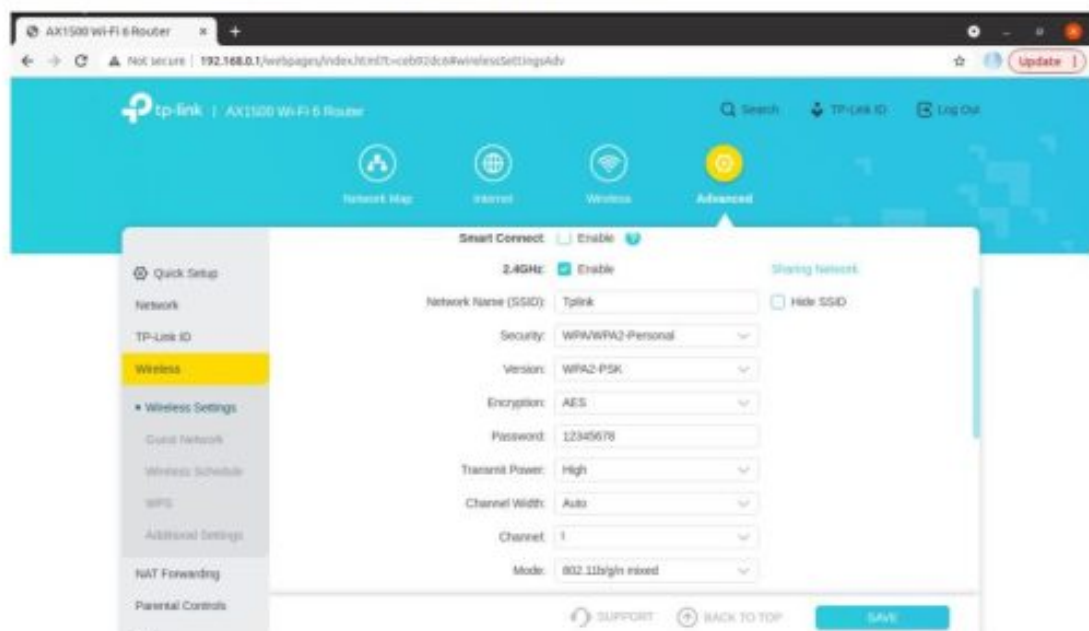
AX1500 Wi-Fi 6 Router ×

Not secure | 192.168.0.1/webpages/index.html?t=ceb92dc6#wirelessSettingsAdv

Update

tp-link | AX1500 Wi-Fi 6 Router

Search TP-Link ID Log Out

Network Map Internet Wireless Advanced

Quick Setup
Network
TP-Link ID
Wireless
• Wireless Settings
Guest Network
Wireless Schedule
WPS
Additional Settings
NAT Forwarding
Parental Controls

Smart Connect: Enable

2.4GHz: Enable Sharing Network

Network Name (SSID): Tplink Hide SSID

Security: WPA/WPA2-Personal

Version: WPA2-PSK

Encryption: AES

Password: 12345678

Transmit Power: High

Channel Width: Auto

Channel: 1

Mode: 802.11b/g/n mixed

SUPPORT BACK TO TOP SAVE